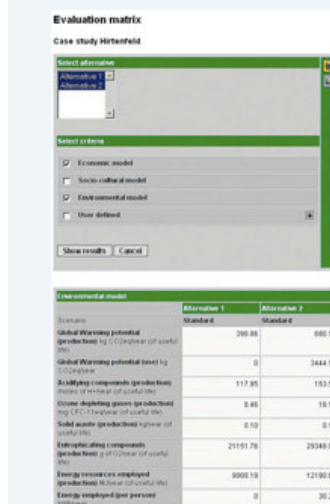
Evaluation matrix

Case study Hirtenfeld

Select alternative

Alternative 1
Alternative 2

Select criteria

Economic model

Socio-cultural model

Environmental model

User defined

Show results | Cancel

Environmental model

| | Alternative 1 | Alternative 2 |
|---|---|---|
| Scenario | Standard | Standard |
| Global Warming potential (production) kg CO2eq/ear (of useful life) | 390.86 | 680.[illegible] |
| Global Warming potential (use) kg CO2eq/year | 0 | 3444.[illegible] |
| Acidifying compounds (production) moles of H+/year (of useful life) | 117.85 | 153.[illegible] |
| Ozone depleting gases (production) mg CFC-11eq/year (of useful life) | 8.46 | 10.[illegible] |
| Solid waste (production) kg/year (of useful life) | 0.10 | 0.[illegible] |
| Eutrophicating compounds (production) g of O2/year (of useful life) | 21151.76 | 29348.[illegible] |
| Energy resources employed (production) MJ/year (of useful life) | 9908.19 | 12190.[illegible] |
| Energy employed (per person) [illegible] | 0 | 30.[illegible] |